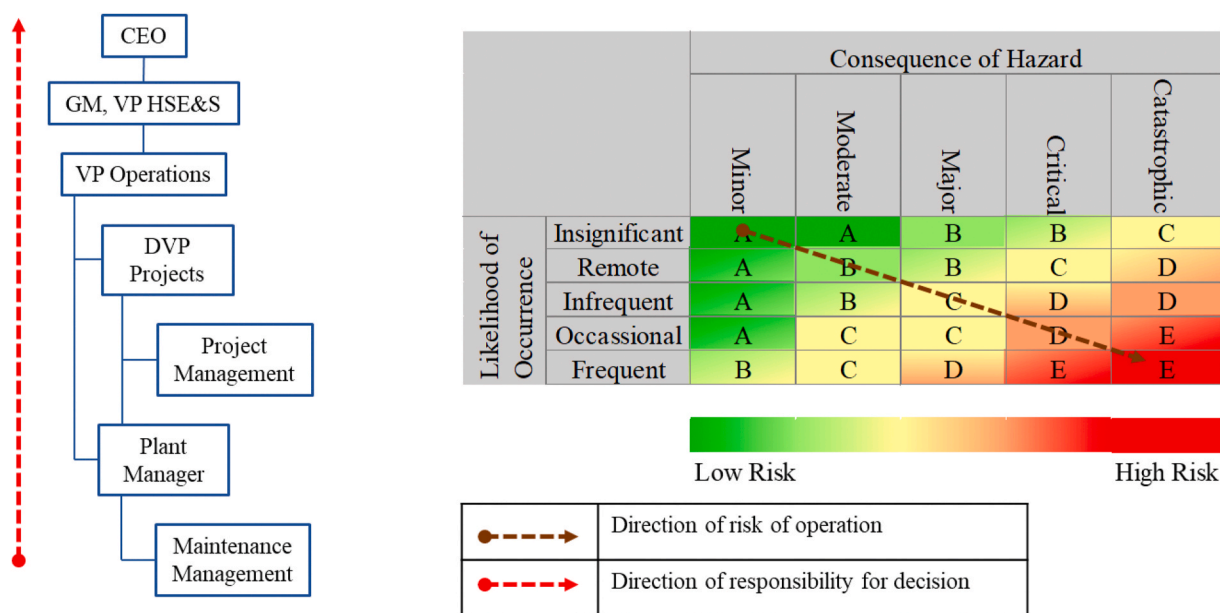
CEO

GM, VP HSE&S

VP Operations

DVP Projects

Project Management

Plant Manager

Maintenance Management

| | | Consequence of Hazard | | | | |
|---|---|---|---|---|---|---|
| | | Minor | Moderate | Major | Critical | Catastrophic |
| Likelihood of Occurrence | Insignificant | A | A | B | B | C |
| | Remote | A | B | B | C | D |
| | Infrequent | A | B | C | D | D |
| | Occassional | A | C | C | D | E |
| | Frequent | B | C | D | E | E |

Low Risk

High Risk

| | |
|---|---|
| | Direction of risk of operation |
| | Direction of responsibility for decision |